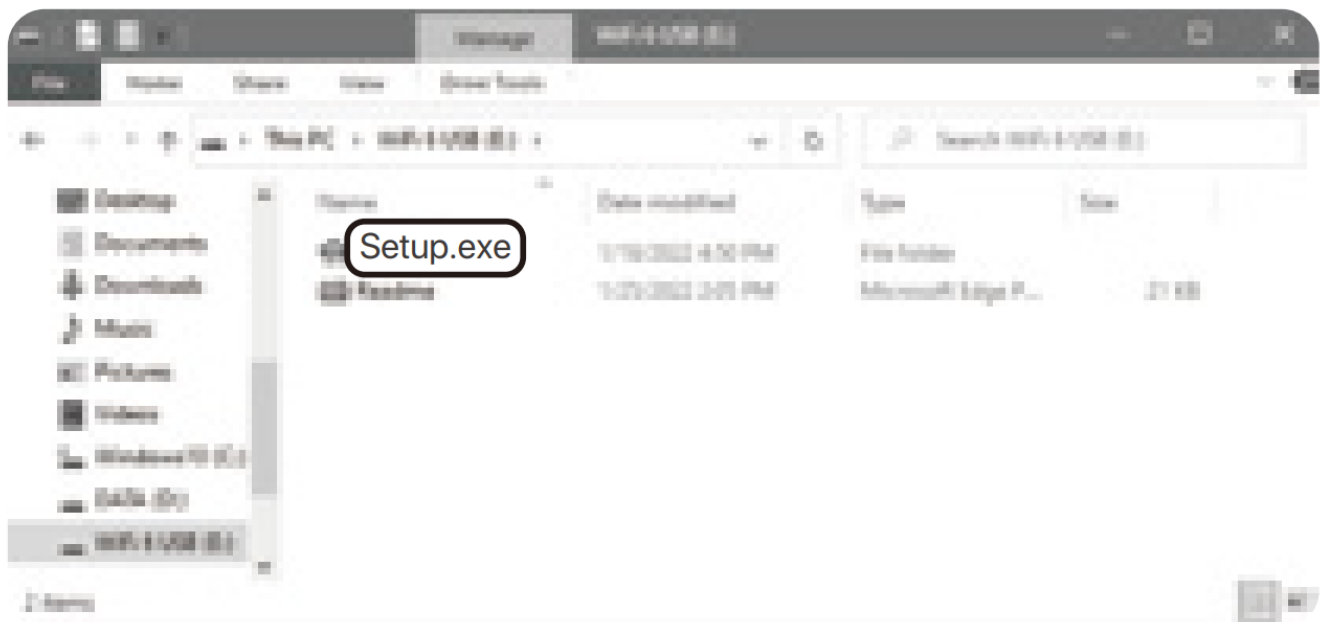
Manage WiFi 6 USB (E:)
File Home Share View Drive Tools
This PC > WiFi 6 USB (E:) >
Search WiFi 6 USB (E:)
Desktop
Documents
Downloads
Music
Pictures
Videos
Windows10 (C:)
DATA (D:)
WiFi 6 USB (E:)
Name
Date modified
Type
Size
Setup.exe
1/18/2022 4:50 PM
File folder
Readme
1/25/2022 3:05 PM
Microsoft Edge P...
21 KB
2 items